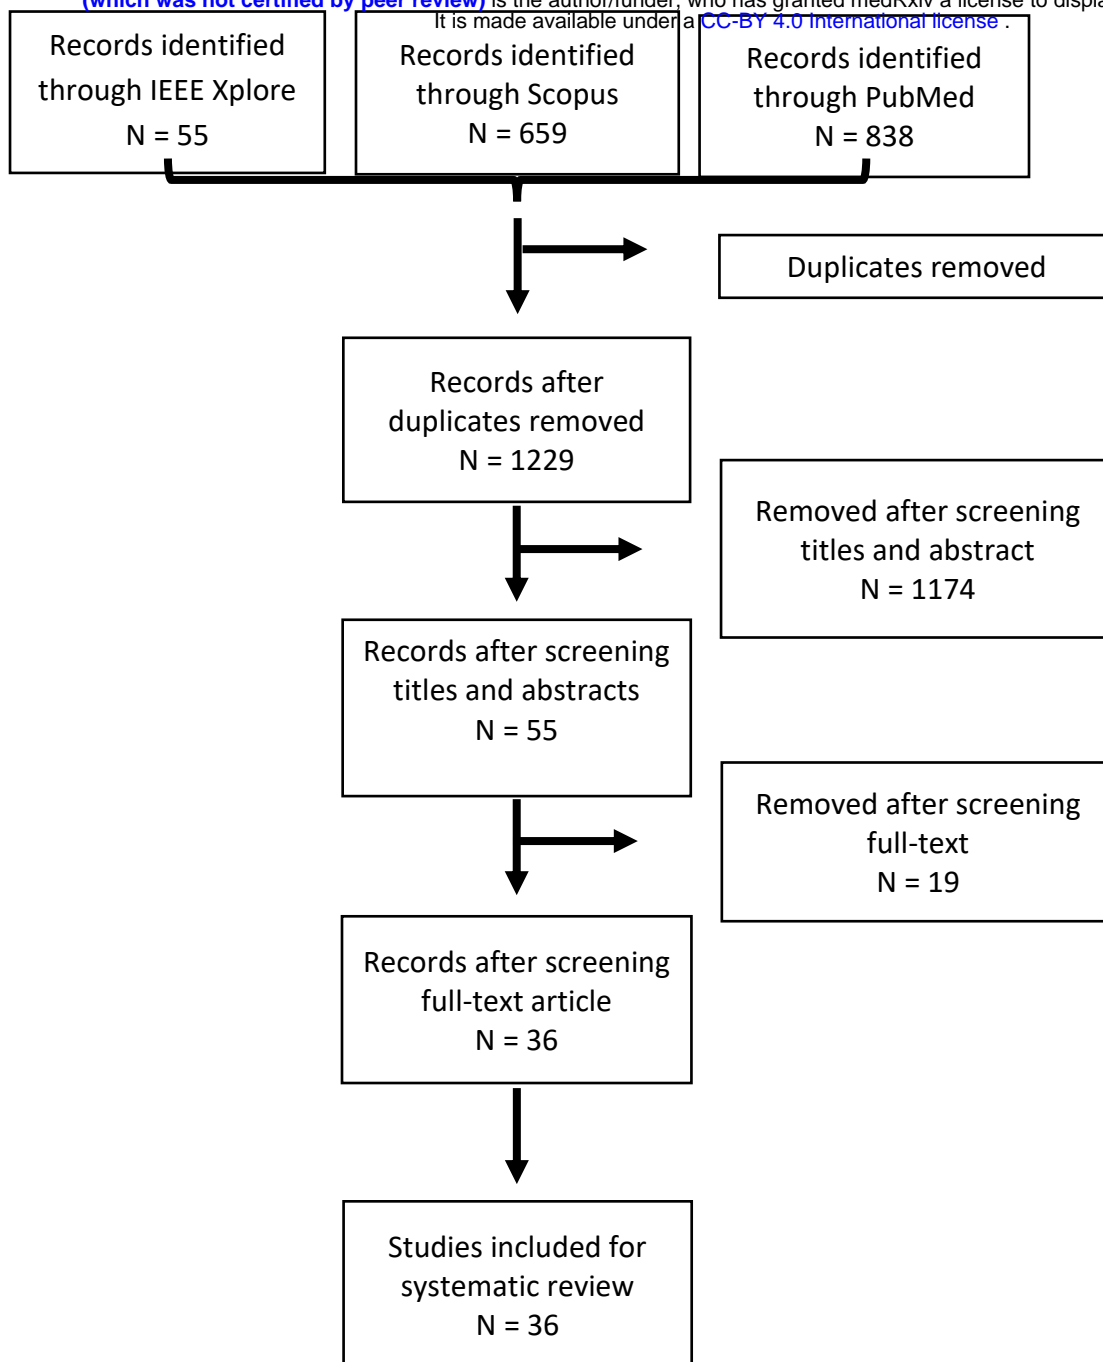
(which was not certified by peer review) is the author/funder, who has granted medRxiv a license to displa
It is made available under a CC-BY 4.0 International license .

Records identified through IEEE Xplore
N = 55

Records identified through Scopus
N = 659

Records identified through PubMed
N = 838

Duplicates removed

Records after duplicates removed
N = 1229

Removed after screening titles and abstract
N = 1174

Records after screening titles and abstracts
N = 55

Removed after screening full-text
N = 19

Records after screening full-text article
N = 36

Studies included for systematic review
N = 36